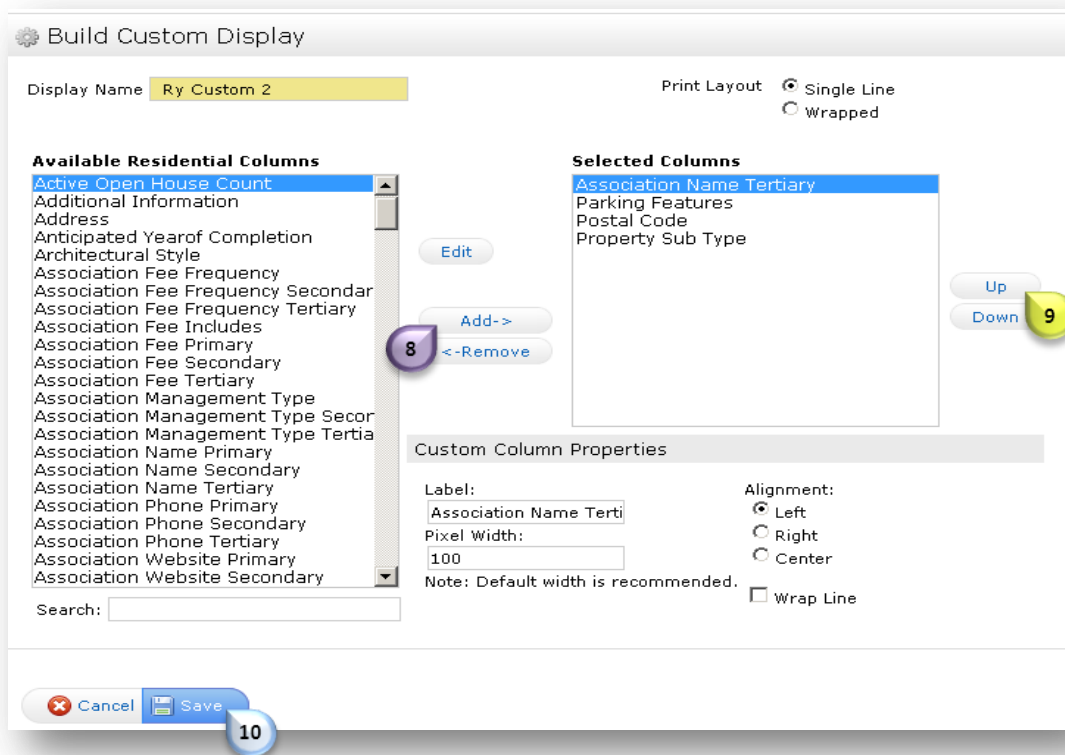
Build Custom Display

Display Name Ry Custom 2

Print Layout Single Line
Wrapped

Available Residential Columns
Active Open House Count
Additional Information
Address
Anticipated Yearof Completion
Architectural Style
Association Fee Frequency
Association Fee Frequency Secondar
Association Fee Frequency Tertiary
Association Fee Includes
Association Fee Primary
Association Fee Secondary
Association Fee Tertiary
Association Management Type
Association Management Type Secor
Association Management Type Tertia
Association Name Primary
Association Name Secondary
Association Name Tertiary
Association Phone Primary
Association Phone Secondary
Association Phone Tertiary
Association Website Primary
Association Website Secondary

Search:

Edit
Add->
8
<-Remove

Selected Columns
Association Name Tertiary
Parking Features
Postal Code
Property Sub Type

Up
Down
9

Custom Column Properties
Label:
Association Name Terti
Pixel Width:
100
Note: Default width is recommended.

Alignment:
Left
Right
Center
Wrap Line

Cancel Save
10